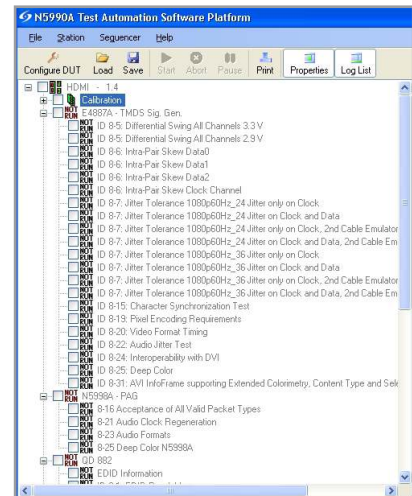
N5990A Test Automation Software Platform

File Station Sequencer Help

Configure DUT Load Save Start Abort Pause Print Properties Log List

HDMI - 1.4
Calibration
NOT RUN E4887A - TMDS Sig. Gen.
NOT RUN ID 8-5: Differential Swing All Channels 3.3 V
NOT RUN ID 8-5: Differential Swing All Channels 2.9 V
NOT RUN ID 8-6: Intra-Pair Skew Data0
NOT RUN ID 8-6: Intra-Pair Skew Data1
NOT RUN ID 8-6: Intra-Pair Skew Data2
NOT RUN ID 8-6: Intra-Pair Skew Clock Channel
NOT RUN ID 8-7: Jitter Tolerance 1080p60Hz_24 Jitter only on Clock
NOT RUN ID 8-7: Jitter Tolerance 1080p60Hz_24 Jitter on Clock and Data
NOT RUN ID 8-7: Jitter Tolerance 1080p60Hz_24 Jitter only on Clock, 2nd Cable Emulator
NOT RUN ID 8-7: Jitter Tolerance 1080p60Hz_24 Jitter on Clock and Data, 2nd Cable Em
NOT RUN ID 8-7: Jitter Tolerance 1080p60Hz_36 Jitter only on Clock
NOT RUN ID 8-7: Jitter Tolerance 1080p60Hz_36 Jitter on Clock and Data
NOT RUN ID 8-7: Jitter Tolerance 1080p60Hz_36 Jitter only on Clock, 2nd Cable Emulator
NOT RUN ID 8-7: Jitter Tolerance 1080p60Hz_36 Jitter on Clock and Data, 2nd Cable Em
NOT RUN ID 8-15: Character Synchronization Test
NOT RUN ID 8-19: Pixel Encoding Requirements
NOT RUN ID 8-20: Video Format Timing
NOT RUN ID 8-22: Audio Jitter Test
NOT RUN ID 8-24: Interoperability with DVI
NOT RUN ID 8-25: Deep Color
NOT RUN ID 8-31: AVI InfoFrame supporting Extended Colorimetry, Content Type and Sel
NOT RUN N5998A - PAG
NOT RUN 8-16 Acceptance of All Valid Packet Types
NOT RUN 8-21 Audio Clock Regeneration
NOT RUN 8-23 Audio Formats
NOT RUN 8-25 Deep Color N5998A
NOT RUN GD 882
NOT RUN EDID Information
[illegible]